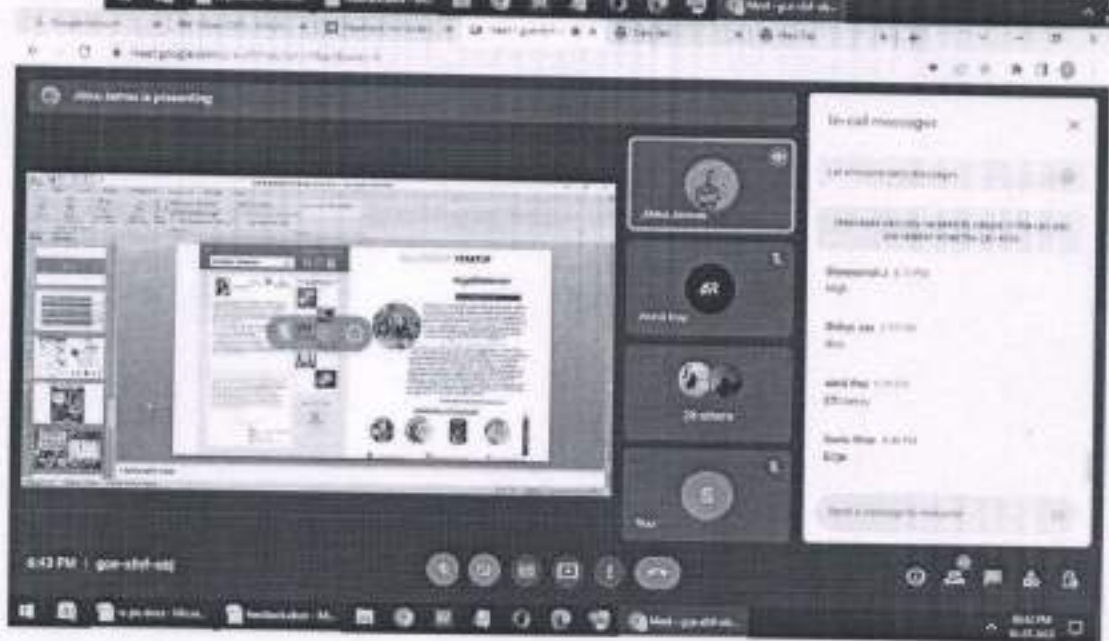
Meet - goe-shf-abj

meet.google.com

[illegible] is presenting

In-call messages

Let everyone send messages

Messages can only be seen by people in the call and are deleted when the call ends

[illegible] 6:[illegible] PM
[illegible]

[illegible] 6:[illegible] PM
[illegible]

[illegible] 6:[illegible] PM
Efficiency

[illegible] 6:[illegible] PM
Edge

Send a message to everyone

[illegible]

AR

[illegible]

26 others

S

You

6:43 PM | goe-shf-abj